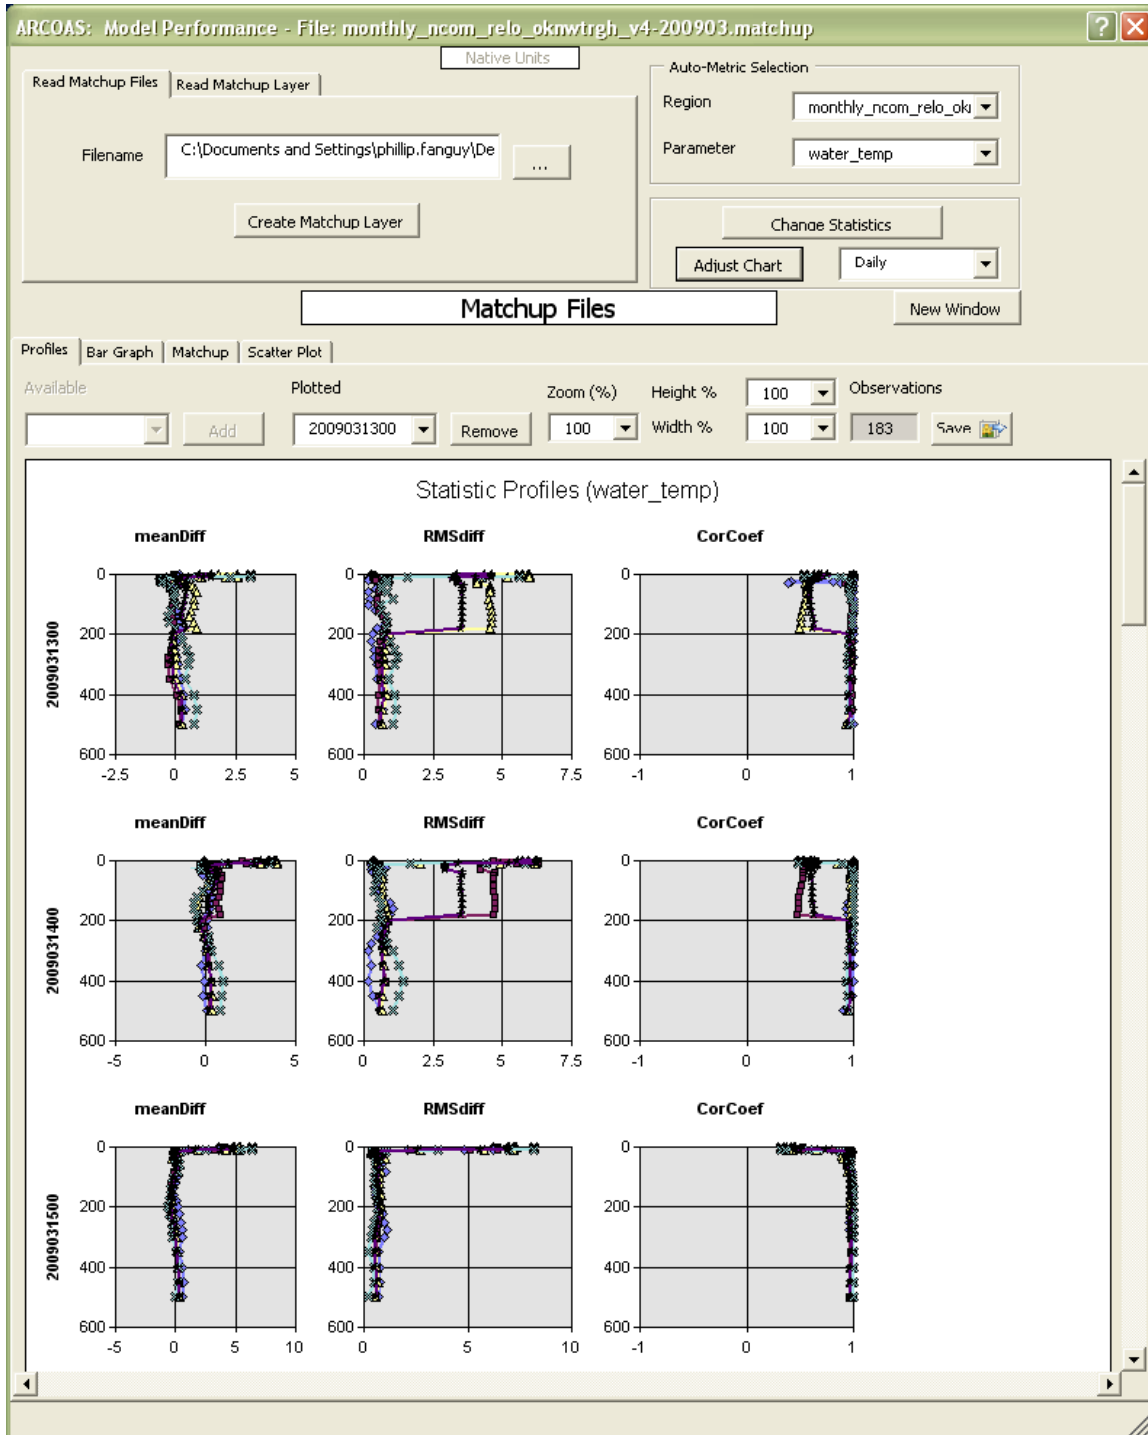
ARCOAS: Model Performance - File: monthly_ncom_relo_oknwtrgh_v4-200903.matchup

Native Units

Read Matchup Files | Read Matchup Layer

Filename C:\Documents and Settings\phillip.fanguy\De ...

Create Matchup Layer

Auto-Metric Selection
Region monthly_ncom_relo_ok
Parameter water_temp

Change Statistics
Adjust Chart Daily

Matchup Files

New Window

Profiles | Bar Graph | Matchup | Scatter Plot

Available Add
Plotted 2009031300 Remove
Zoom (%) 100
Height % 100
Width % 100
Observations 183 Save

Statistic Profiles (water_temp)

2009031300
meanDiff
0 200 400 600
-2.5 0 2.5 5

RMSdiff
0 200 400 600
0 2.5 5 7.5

CorCoef
0 200 400 600
-1 0 1

2009031400
meanDiff
0 200 400 600
-5 0 5

RMSdiff
0 200 400 600
0 2.5 5 7.5

CorCoef
0 200 400 600
-1 0 1

2009031500
meanDiff
0 200 400 600
-5 0 5 10

RMSdiff
0 200 400 600
0 5 10

CorCoef
0 200 400 600
-1 0 1